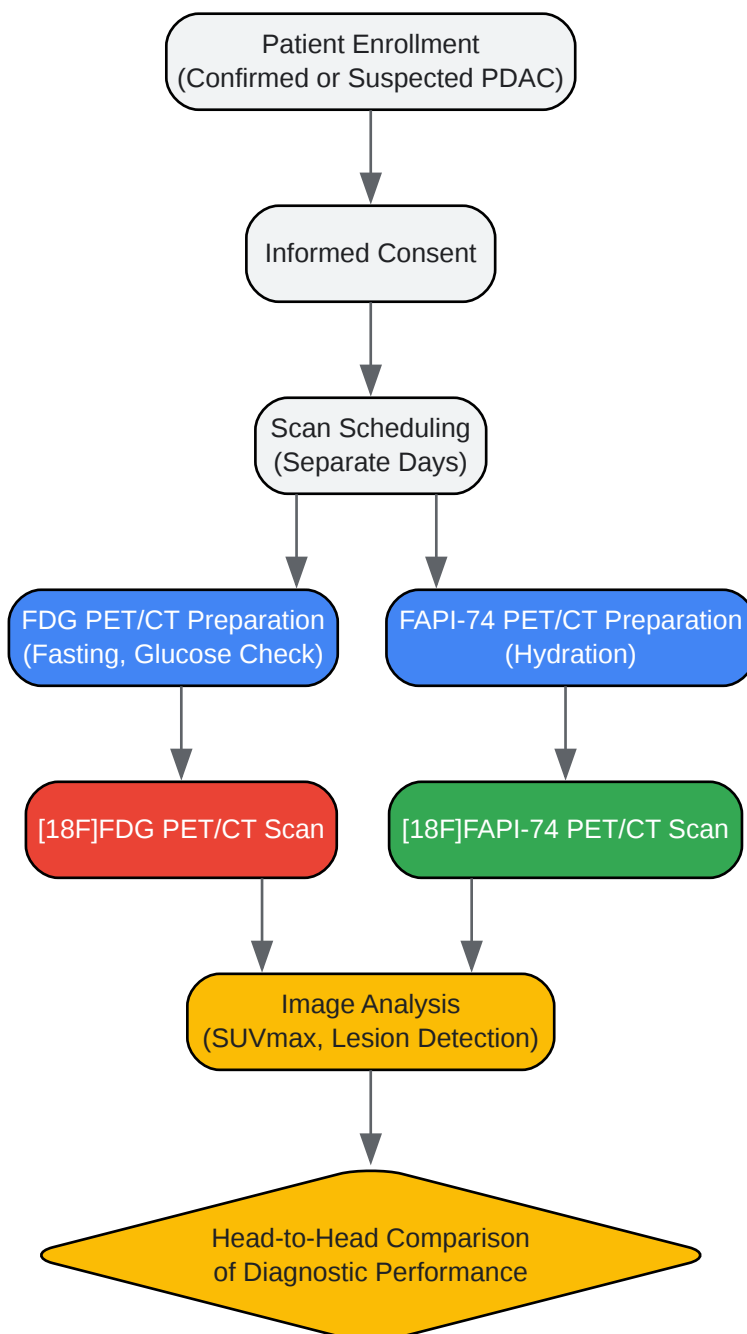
Patient Enrollment
(Confirmed or Suspected PDAC)

Informed Consent

Scan Scheduling
(Separate Days)

FDG PET/CT Preparation
(Fasting, Glucose Check)

FAPI-74 PET/CT Preparation
(Hydration)

[18F]FDG PET/CT Scan

[18F]FAPI-74 PET/CT Scan

Image Analysis
(SUVmax, Lesion Detection)

Head-to-Head Comparison
of Diagnostic Performance